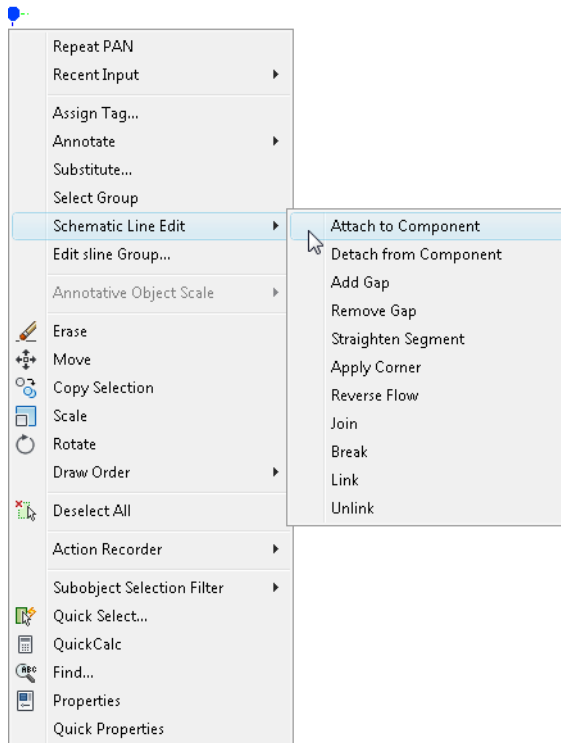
Repeat PAN
Recent Input
Assign Tag...
Annotate
Substitute...
Select Group
Schematic Line Edit
Edit sline Group...
Annotative Object Scale
Erase
Move
Copy Selection
Scale
Rotate
Draw Order
Deselect All
Action Recorder
Subobject Selection Filter
Quick Select...
QuickCalc
Find...
Properties
Quick Properties

Attach to Component
Detach from Component
Add Gap
Remove Gap
Straighten Segment
Apply Corner
Reverse Flow
Join
Break
Link
Unlink